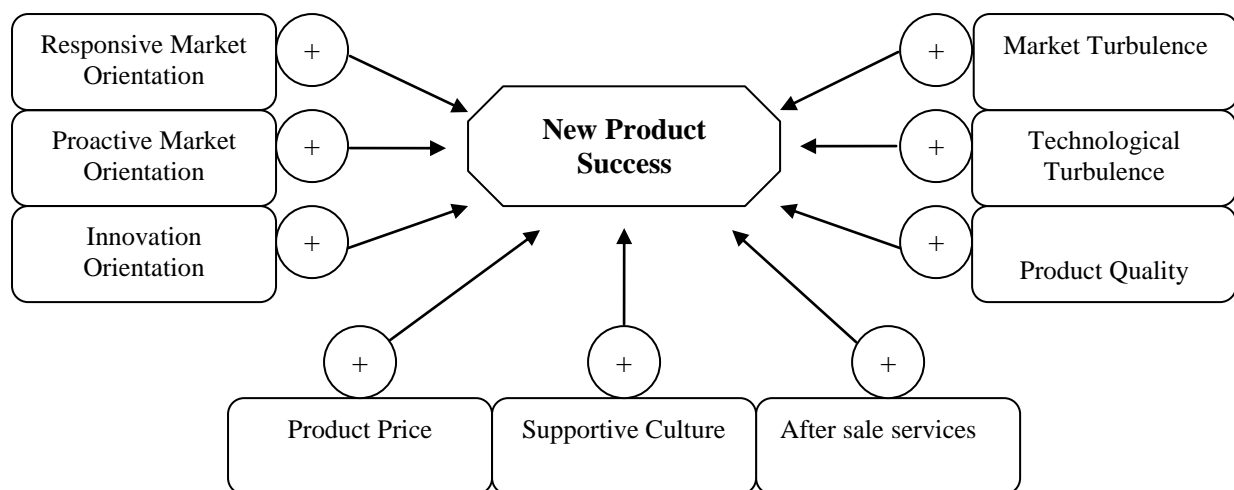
Responsive Market Orientation

+

Proactive Market Orientation

+

Innovation Orientation

+

New Product Success

+

Market Turbulence

+

Technological Turbulence

+

Product Quality

+

Product Price

+

Supportive Culture

+

After sale services